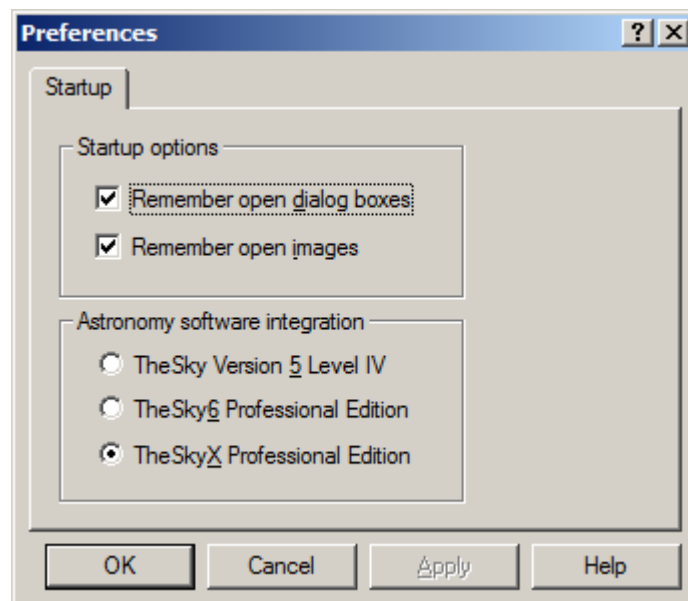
Preferences

?

X

Startup

Startup options

Remember open dialog boxes

Remember open images

Astronomy software integration

TheSky Version 5 Level IV

TheSky6 Professional Edition

TheSkyX Professional Edition

OK

Cancel

Apply

Help